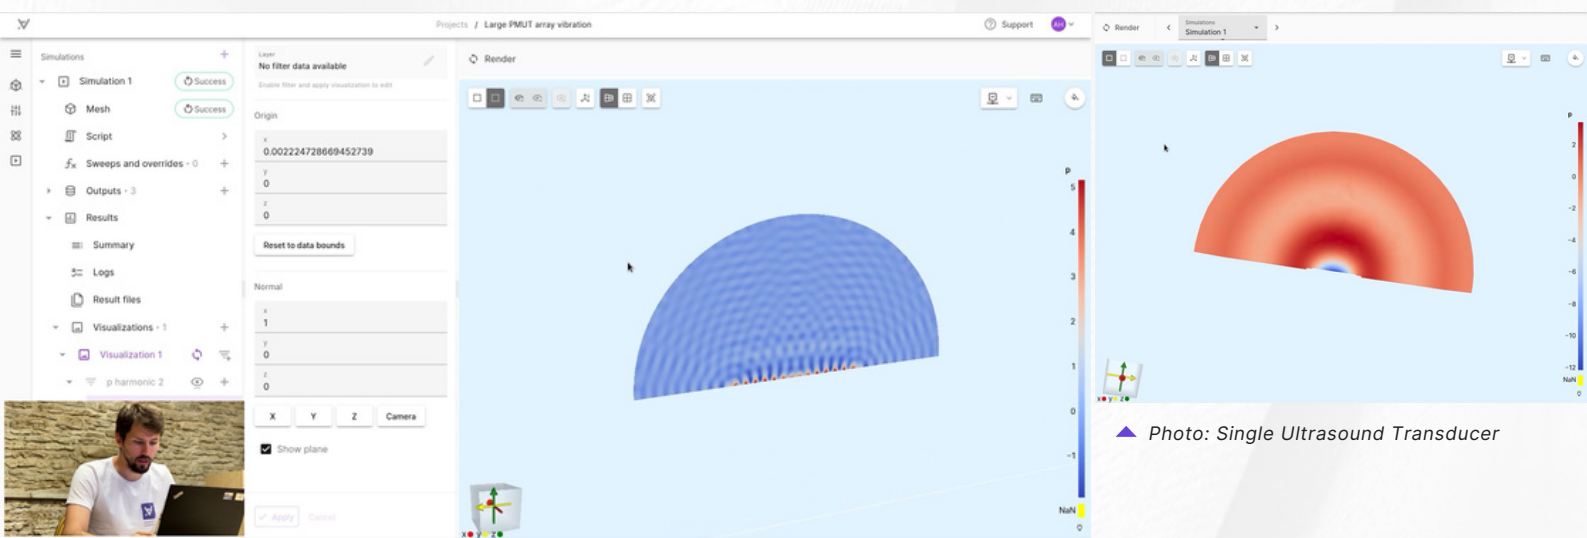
Projects / Large PMUT array vibration

Support AH

Simulations +

Simulation 1 Success

Mesh Success

Script

Sweeps and overrides · 0 +

Outputs · 3 +

Results

Summary

Logs

Result files

Visualizations · 1 +

Visualization 1

p harmonic 2 +

Layer
No filter data available
Enable filter and apply visualization to edit

Origin

x
0.002224728669452739

y
0

z
0

Reset to data bounds

Normal

x
1

y
0

z
0

X Y Z Camera

Show plane

Apply Cancel

Render

p
5
4
3
2
1
0
-1
NaN
0

Render

Simulations
Simulation 1

p
2
0
-2
-4
-6
-8
-10
-12
NaN
0

Photo: Single Ultrasound Transducer